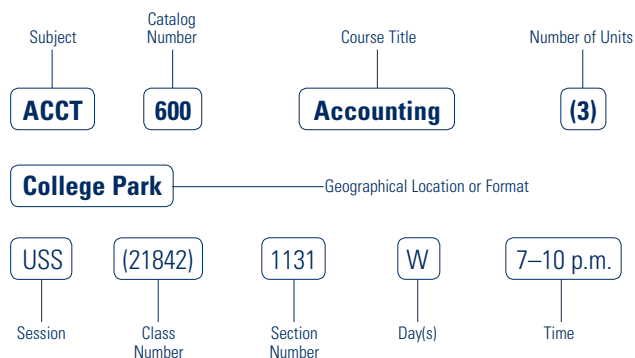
Subject

Catalog Number

Course Title

Number of Units

ACCT

600

Accounting

(3)

College Park

Geographical Location or Format

USS

(21842)

1131

W

7–10 p.m.

Session

Class Number

Section Number

Day(s)

Time